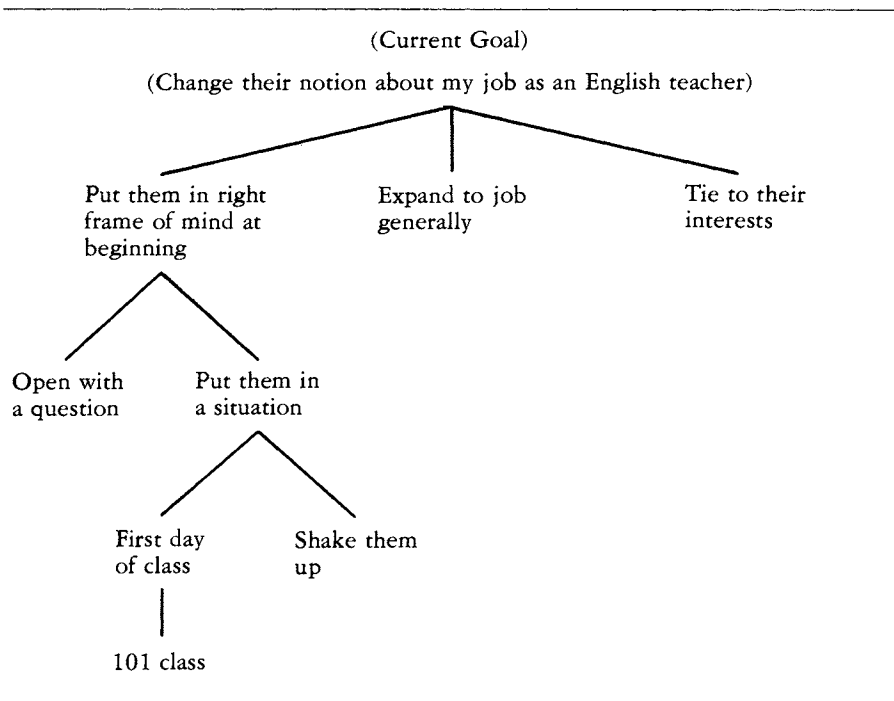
(Current Goal)

(Change their notion about my job as an English teacher)

Put them in right frame of mind at beginning

Expand to job generally

Tie to their interests

Open with a question

Put them in a situation

First day of class

Shake them up

101 class